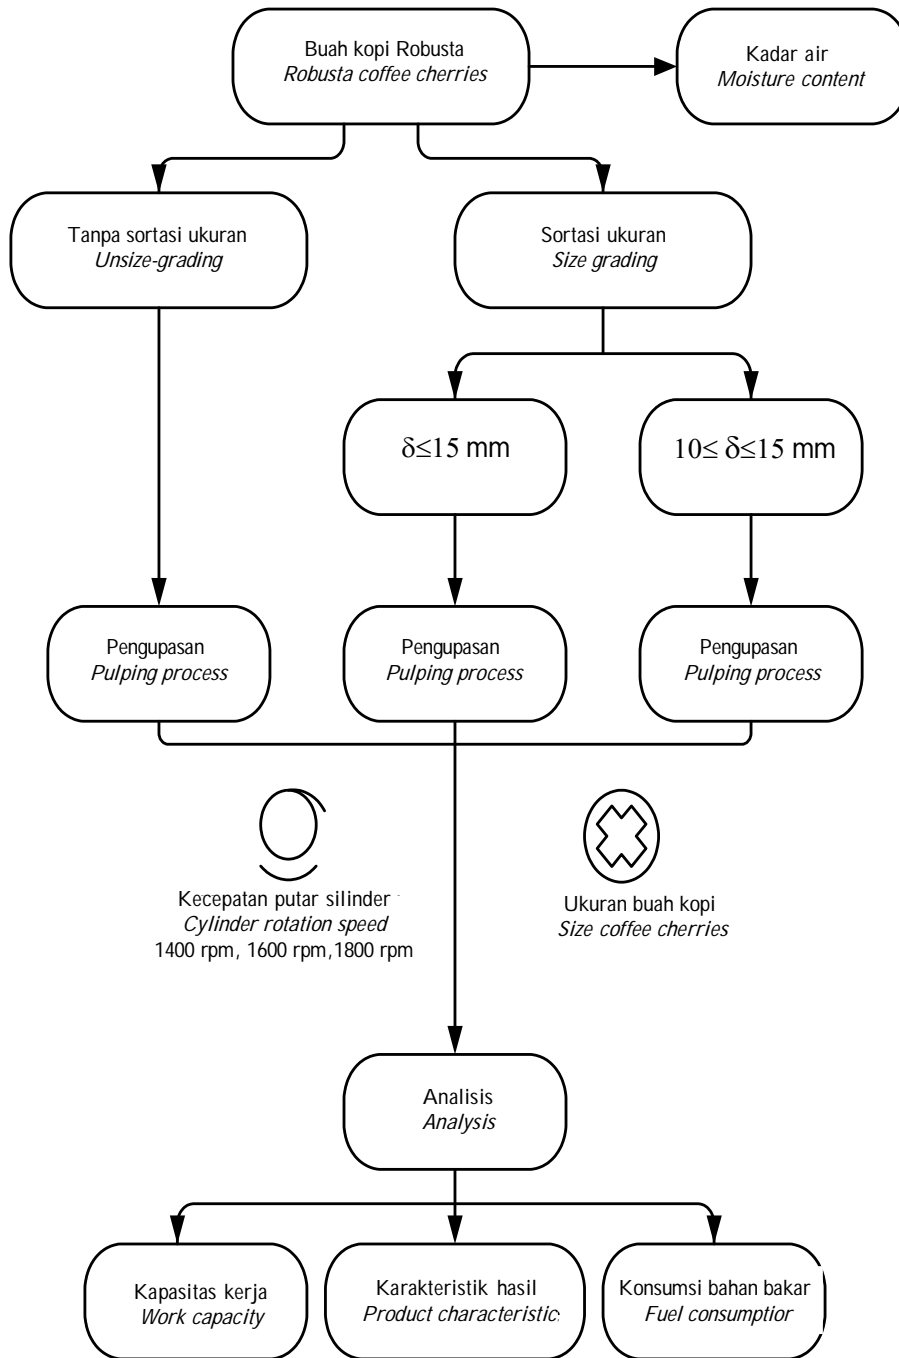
Buah kopi Robusta
*Robusta coffee cherries*

Kadar air
*Moisture content*

Tanpa sortasi ukuran
*Unsize-grading*

Sortasi ukuran
*Size grading*

$\delta \leq 15$ mm

$10 \leq \delta \leq 15$ mm

Pengupasan
*Pulping process*

Pengupasan
*Pulping process*

Pengupasan
*Pulping process*

Kecepatan putar silinder
*Cylinder rotation speed*
1400 rpm, 1600 rpm,1800 rpm

Ukuran buah kopi
*Size coffee cherries*

Analisis
*Analysis*

Kapasitas kerja
*Work capacity*

Karakteristik hasil
*Product characteristic*

Konsumsi bahan bakar
*Fuel consumptior*